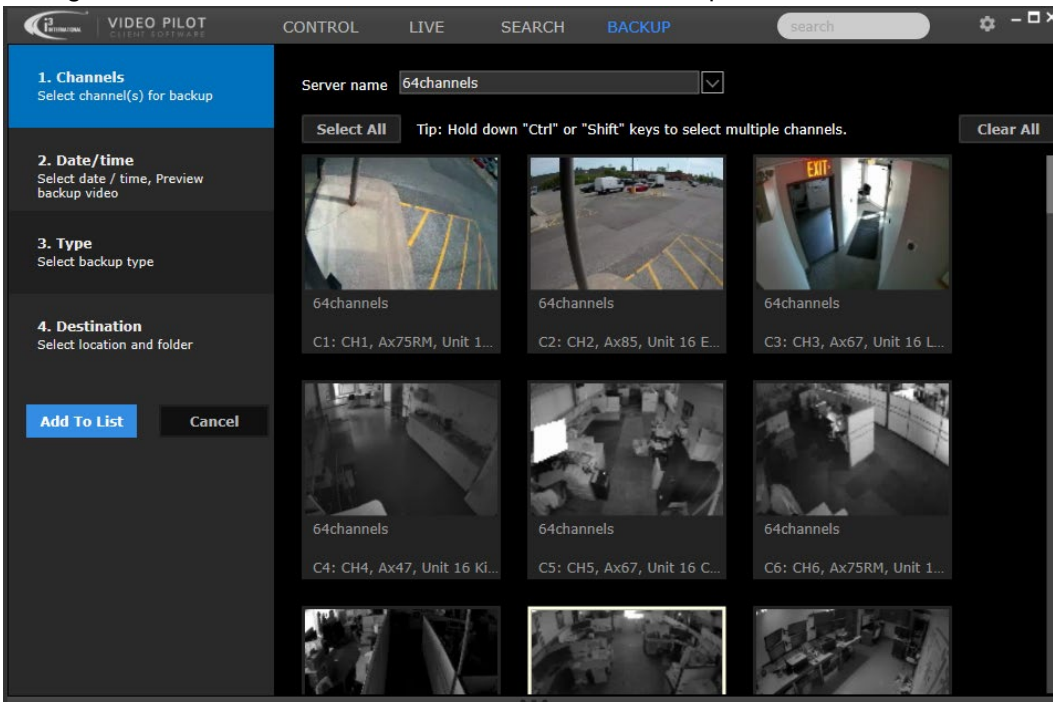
i3 INTERNATIONAL VIDEO PILOT CLIENT SOFTWARE CONTROL LIVE SEARCH BACKUP search

1. Channels
Select channel(s) for backup

2. Date/time
Select date / time, Preview backup video

3. Type
Select backup type

4. Destination
Select location and folder

Add To List Cancel

Server name 64channels

Select All Tip: Hold down "Ctrl" or "Shift" keys to select multiple channels. Clear All

EXIT

64channels
C1: CH1, Ax75RM, Unit 1...

64channels
C2: CH2, Ax85, Unit 16 E...

64channels
C3: CH3, Ax67, Unit 16 L...

64channels
C4: CH4, Ax47, Unit 16 Ki...

64channels
C5: CH5, Ax67, Unit 16 C...

64channels
C6: CH6, Ax75RM, Unit 1...